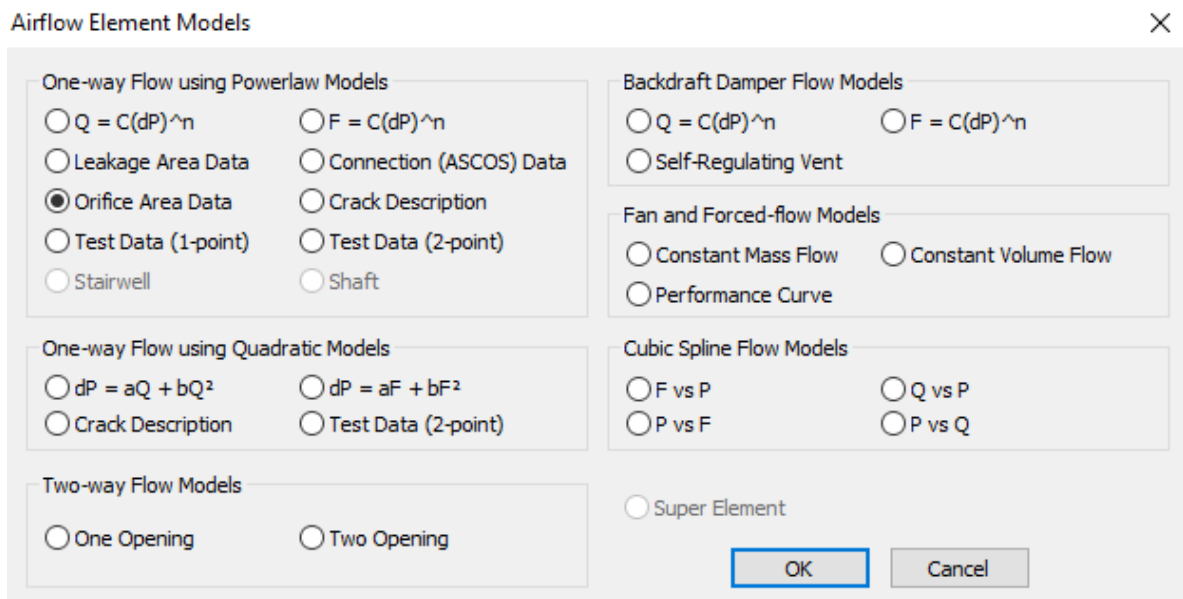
Airflow Element Models

×

One-way Flow using Powerlaw Models

Q = C(dP)^n

F = C(dP)^n

Leakage Area Data

Connection (ASCOS) Data

Orifice Area Data

Crack Description

Test Data (1-point)

Test Data (2-point)

Stairwell

Shaft

One-way Flow using Quadratic Models

$dP = aQ + bQ^2$

$dP = aF + bF^2$

Crack Description

Test Data (2-point)

Two-way Flow Models

One Opening

Two Opening

Backdraft Damper Flow Models

Q = C(dP)^n

F = C(dP)^n

Self-Regulating Vent

Fan and Forced-flow Models

Constant Mass Flow

Constant Volume Flow

Performance Curve

Cubic Spline Flow Models

F vs P

Q vs P

P vs F

P vs Q

Super Element

OK

Cancel